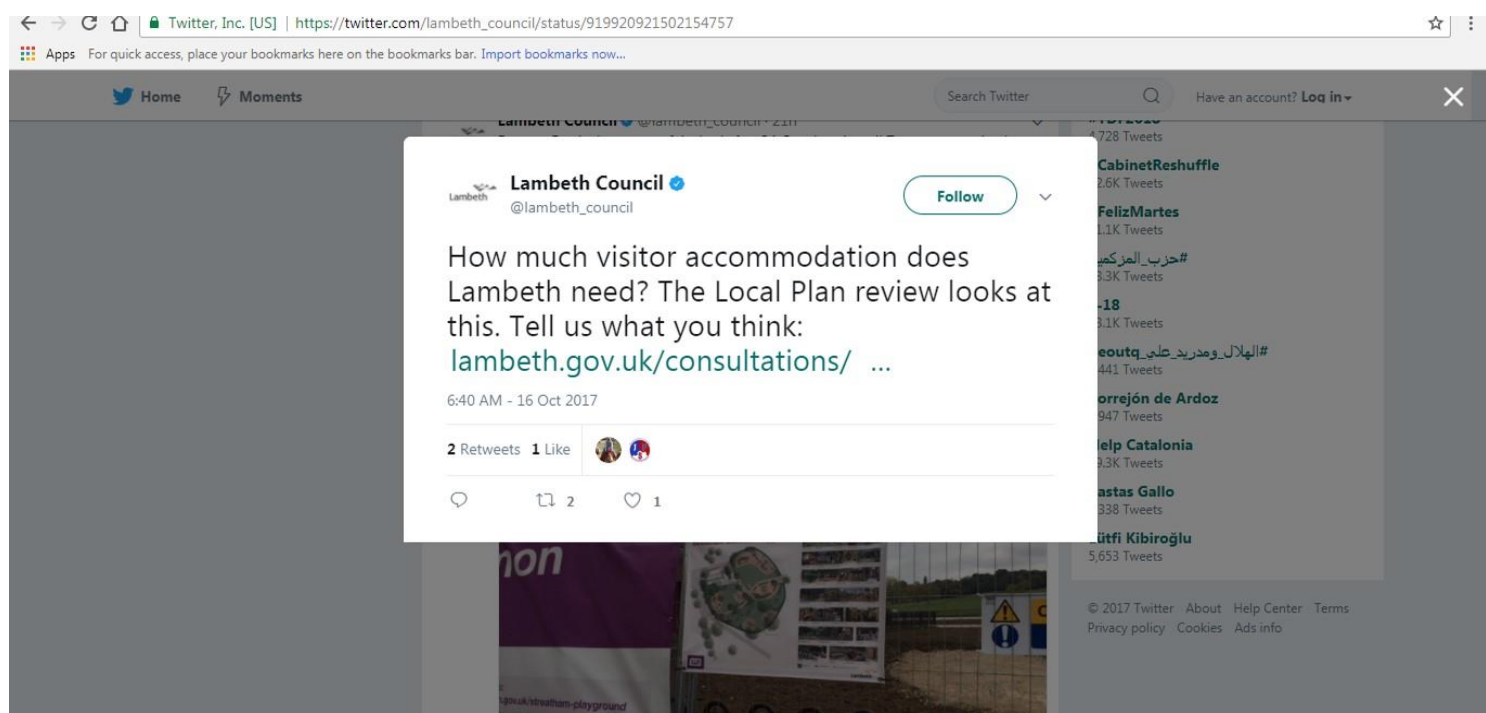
Twitter, Inc. [US] | https://twitter.com/lambeth_council/status/919920921502154757

Apps For quick access, place your bookmarks here on the bookmarks bar. Import bookmarks now...

Home Moments

Search Twitter

Have an account? Log in

4,728 Tweets

CabinetReshuffle
2.6K Tweets

FelizMartes
1.1K Tweets

#حزب_المزكمين
3.3K Tweets

-18
3.1K Tweets

#الهلال_ومدريد_علي_eoutq
441 Tweets

orrejón de Ardoz
947 Tweets

elp Catalonia
9.3K Tweets

astas Gallo
338 Tweets

ütfi Kibiroğlu
5,653 Tweets

© 2017 Twitter About Help Center Terms
Privacy policy Cookies Ads info

Lambeth

Lambeth Council
@lambeth_council

Follow

How much visitor accommodation does Lambeth need? The Local Plan review looks at this. Tell us what you think: lambeth.gov.uk/consultations/ ...

6:40 AM - 16 Oct 2017

2 Retweets 1 Like

2 1

non

.gov.uk/streatham-playground